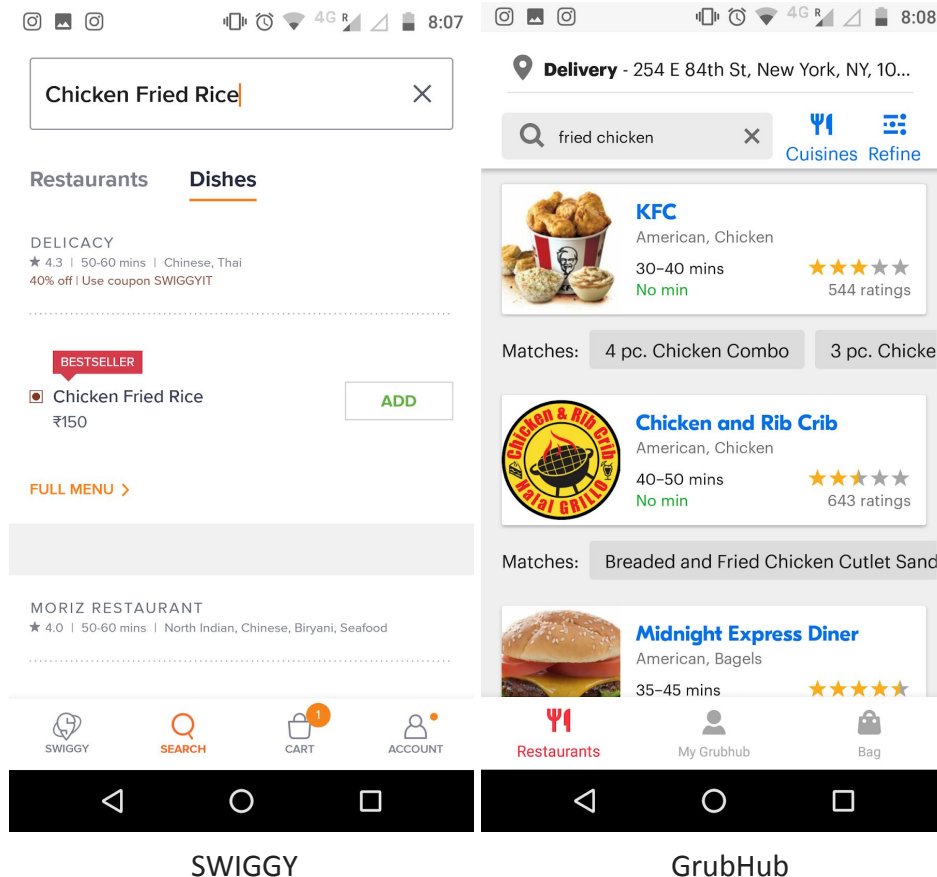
4G R 8:07

Chicken Fried Rice

Restaurants Dishes

DELICACY
★ 4.3 | 50-60 mins | Chinese, Thai
40% off | Use coupon SWIGGYIT

BESTSELLER
Chicken Fried Rice
₹150
ADD

FULL MENU >

MORIZ RESTAURANT
★ 4.0 | 50-60 mins | North Indian, Chinese, Biryani, Seafood

SWIGGY SEARCH 1 CART ACCOUNT

SWIGGY

4G R 8:08

Delivery - 254 E 84th St, New York, NY, 10...

fried chicken
Cuisines Refine

KFC
American, Chicken
30–40 mins
No min
544 ratings

Matches: 4 pc. Chicken Combo 3 pc. Chicke

Chicken & Rib Crib Halal GRILL
Chicken and Rib Crib
American, Chicken
40–50 mins
No min
643 ratings

Matches: Breaded and Fried Chicken Cutlet Sand

Midnight Express Diner
American, Bagels
35–45 mins

Restaurants My Grubhub Bag

GrubHub